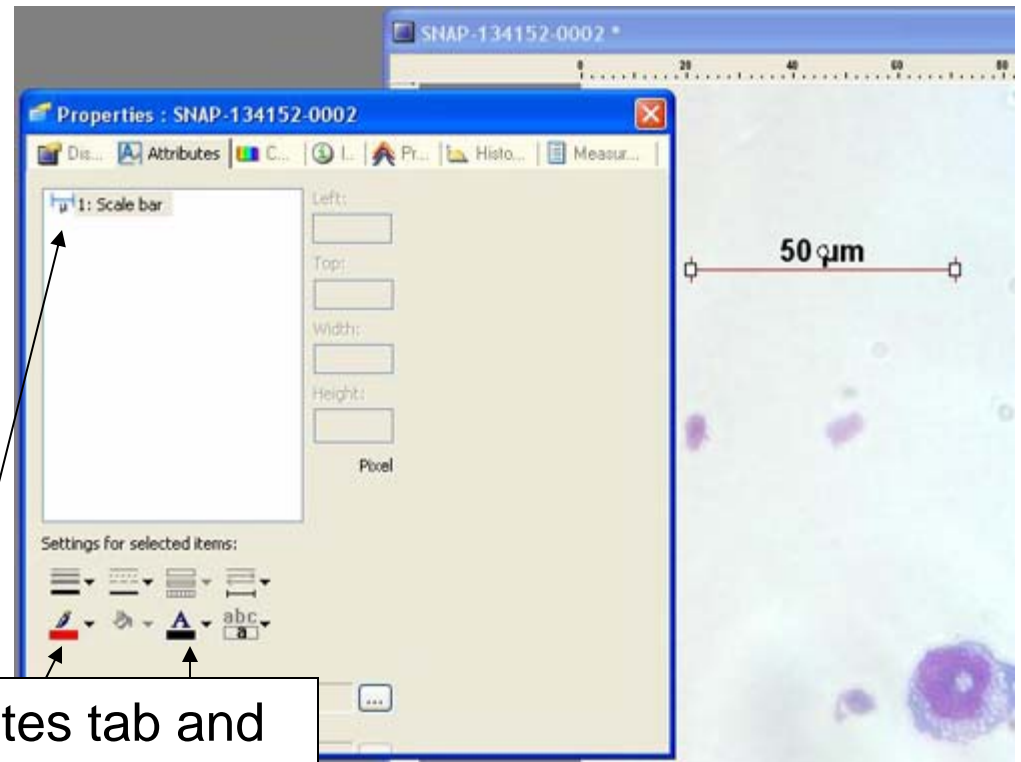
SNAP-134152-0002 *

0 20 40 60 80

Properties : SNAP-134152-0002

Dis... Attributes C... I... Pr... Histo... Measur...

1: Scale bar

Left:

Top:

Width:

Height:

Pixel

Settings for selected items:

abc a

...

50 μm

tes tab and